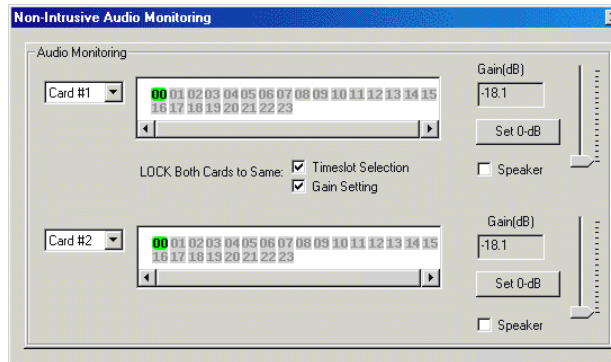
Non-Intrusive Audio Monitoring

Audio Monitoring

Card #1

00 01 02 03 04 05 06 07 08 09 10 11 12 13 14 15 16 17 18 19 20 21 22 23

Gain(dB)

-18.1

Set 0-dB

LOCK Both Cards to Same: Timeslot Selection

Gain Setting

Speaker

Card #2

00 01 02 03 04 05 06 07 08 09 10 11 12 13 14 15 16 17 18 19 20 21 22 23

Gain(dB)

-18.1

Set 0-dB

Speaker